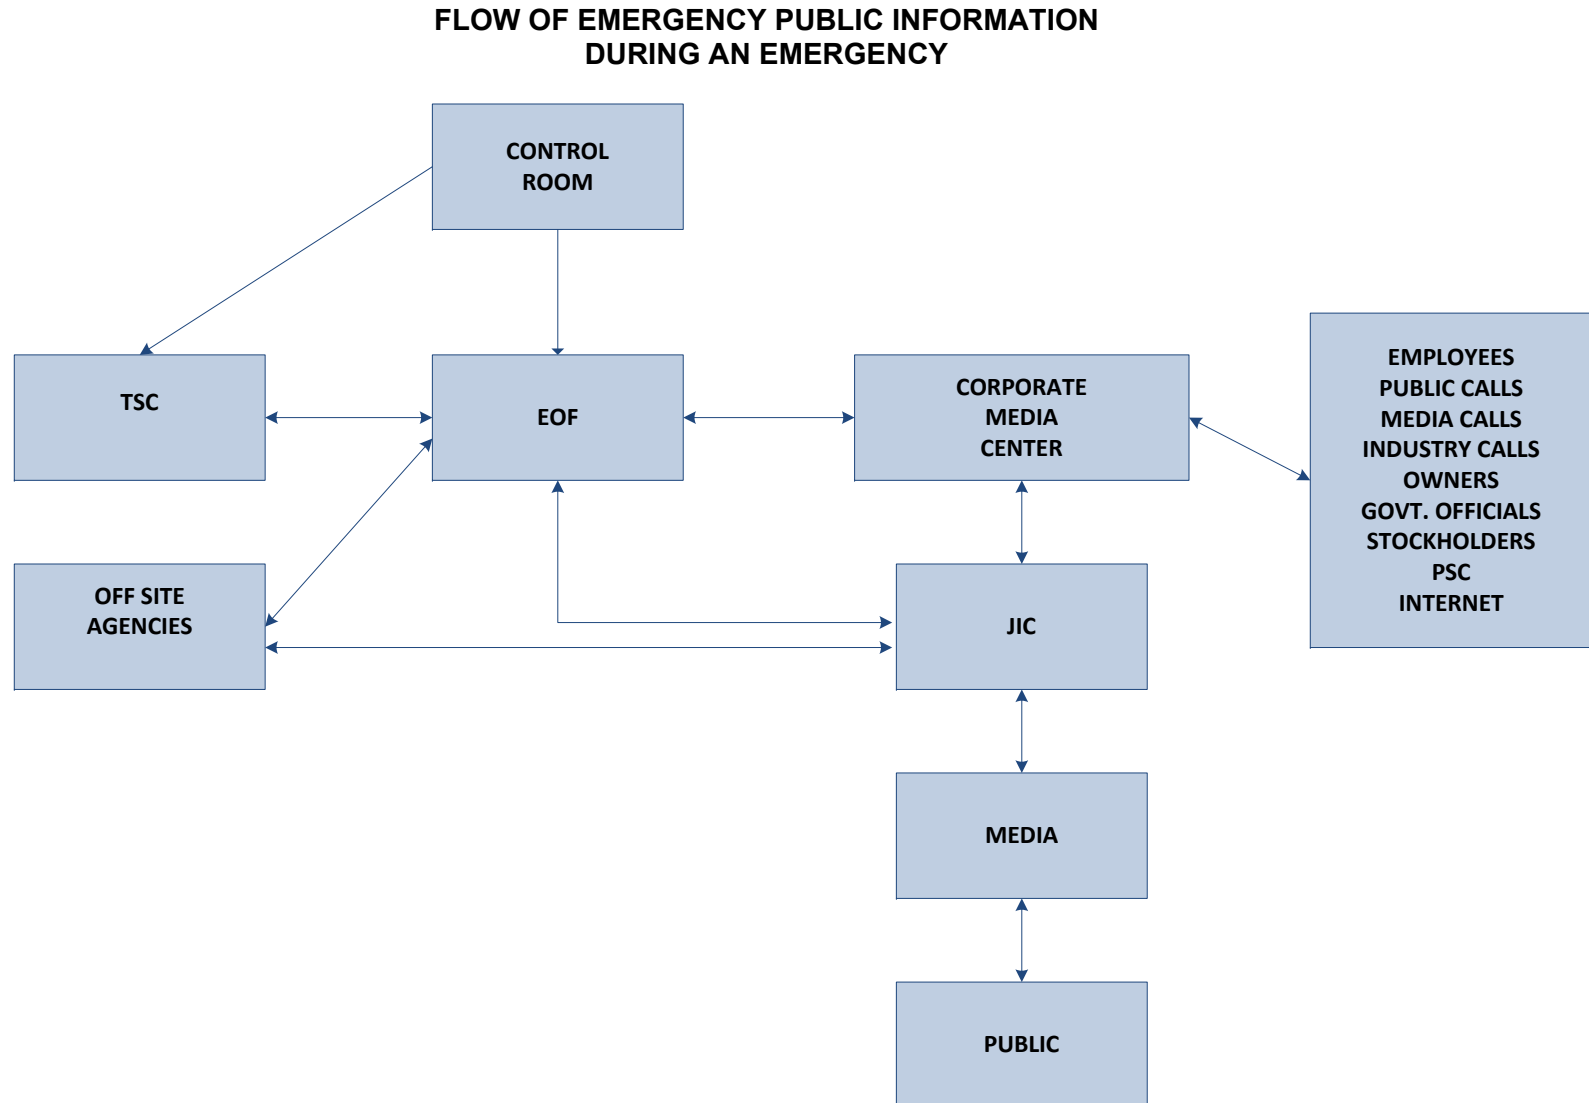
FLOW OF EMERGENCY PUBLIC INFORMATION
DURING AN EMERGENCY

CONTROL ROOM

TSC

EOF

CORPORATE MEDIA CENTER

EMPLOYEES
PUBLIC CALLS
MEDIA CALLS
INDUSTRY CALLS
OWNERS
GOVT. OFFICIALS
STOCKHOLDERS
PSC
INTERNET

OFF SITE AGENCIES

JIC

MEDIA

PUBLIC